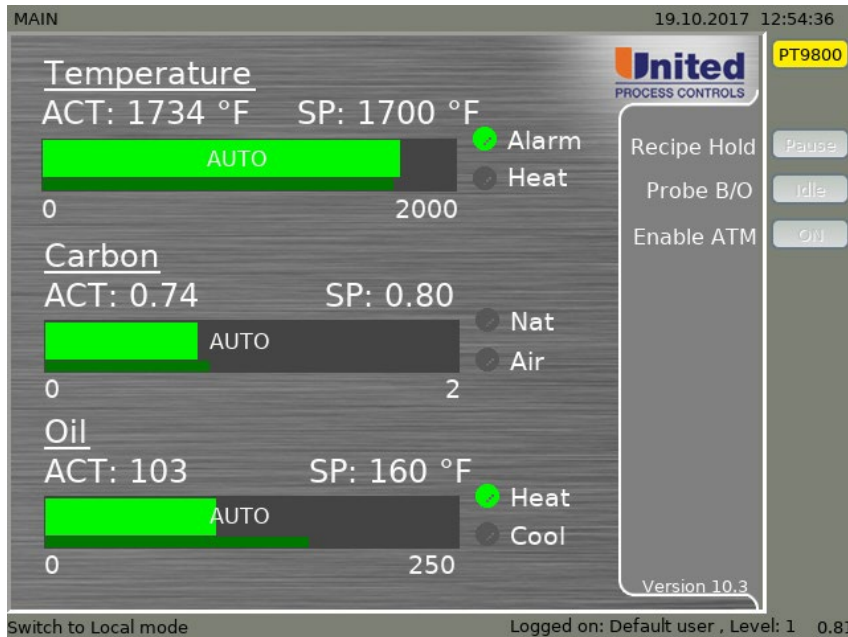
MAIN

19.10.2017 12:54:36

PT9800

United
PROCESS CONTROLS

Temperature
ACT: 1734 °F SP: 1700 °F

AUTO

Alarm
Heat

0 2000

Carbon
ACT: 0.74 SP: 0.80

AUTO

Nat
Air

0 2

Oil
ACT: 103 SP: 160 °F

AUTO

Heat
Cool

0 250

Recipe Hold Pause
Probe B/O Idle
Enable ATM ON

Version 10.3

Switch to Local mode

Logged on: Default user , Level: 1 0.8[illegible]